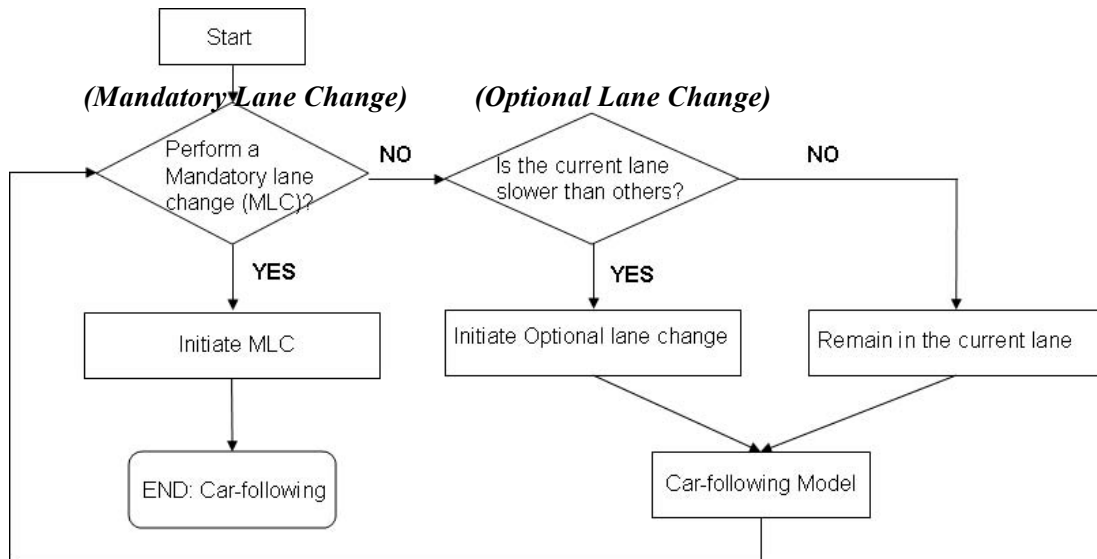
Start

(Mandatory Lane Change)

(Optional Lane Change)

Perform a Mandatory lane change (MLC)?

NO

Is the current lane slower than others?

NO

YES

YES

Initiate MLC

Initiate Optional lane change

Remain in the current lane

END: Car-following

Car-following Model